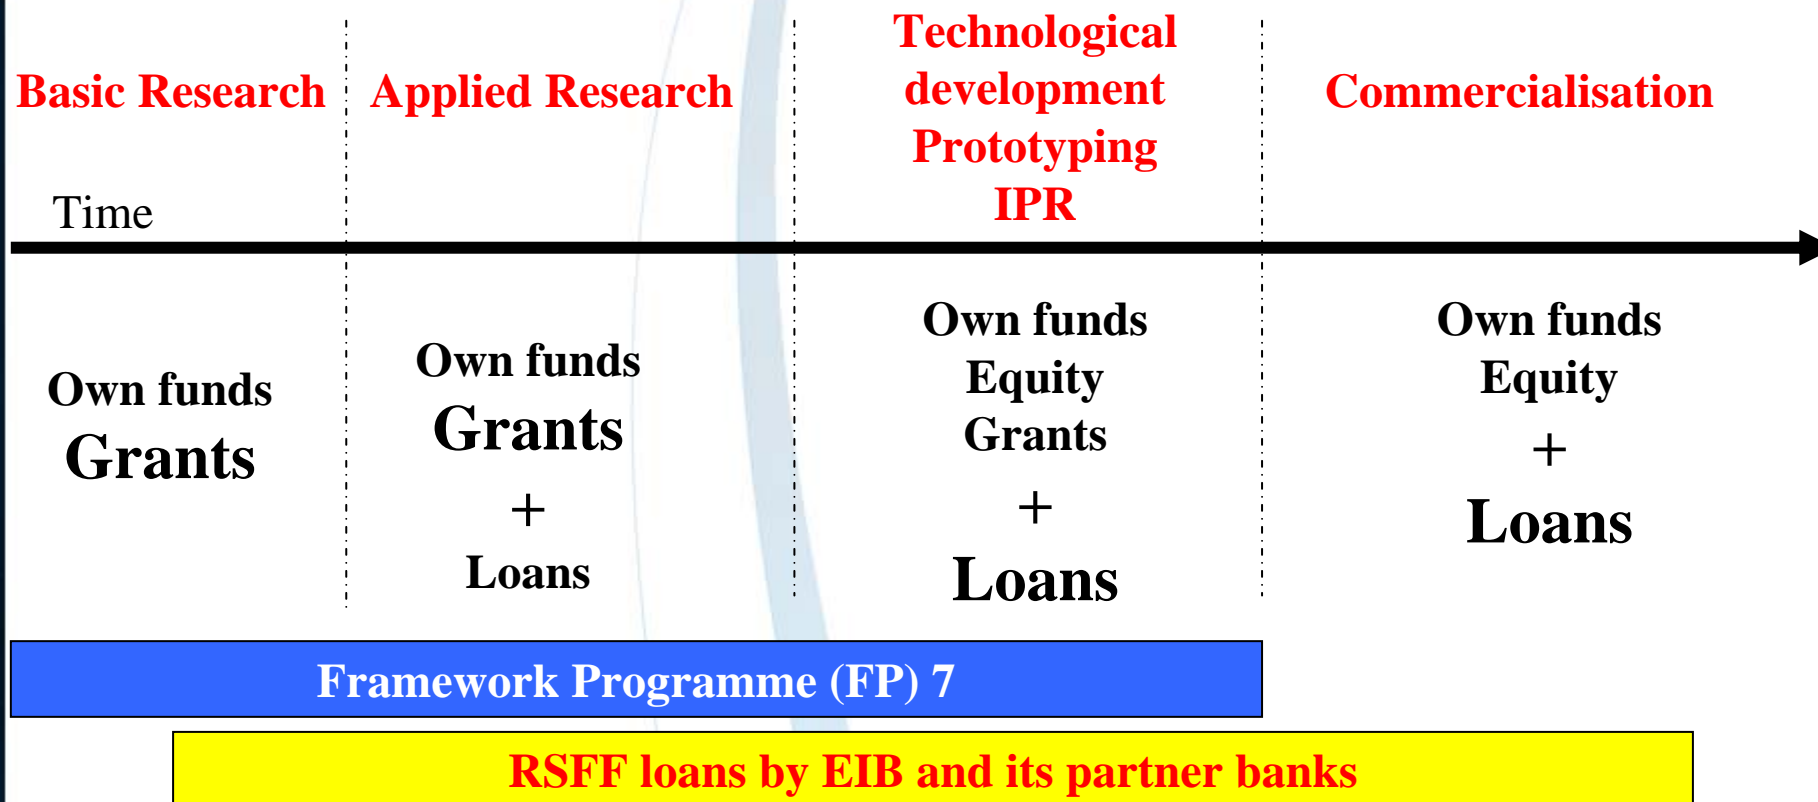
Basic Research

Applied Research

Technological development Prototyping IPR

Commercialisation

Time

Own funds
Grants

Own funds
Grants
+
Loans

Own funds
Equity
Grants
+
Loans

Own funds
Equity
+
Loans

Framework Programme (FP) 7

RSFF loans by EIB and its partner banks